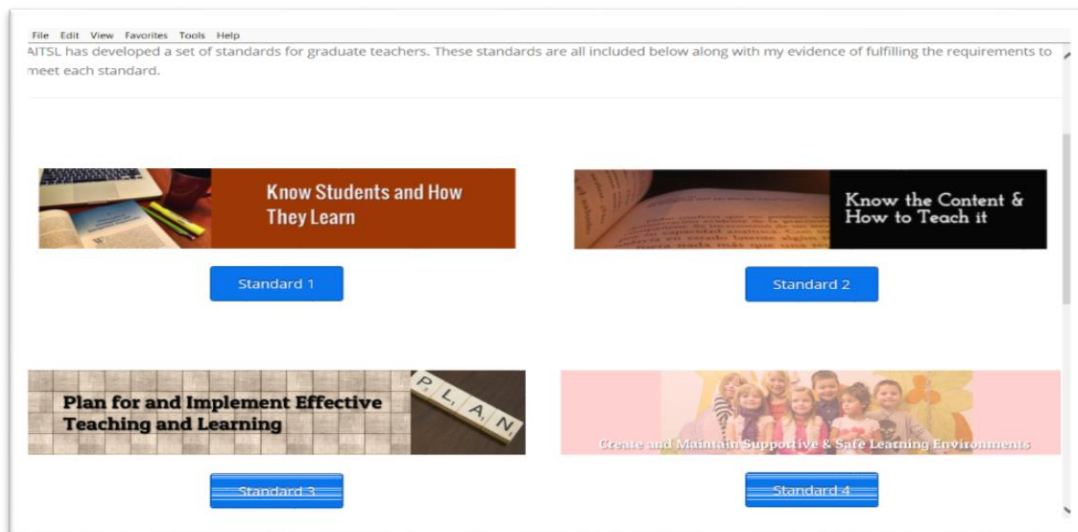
File Edit View Favorites Tools Help

AITSL has developed a set of standards for graduate teachers. These standards are all included below along with my evidence of fulfilling the requirements to meet each standard.

Know Students and How They Learn

Standard 1

Know the Content & How to Teach it

Standard 2

Plan for and Implement Effective Teaching and Learning

PLAN

Standard 3

Create and Maintain Supportive & Safe Learning Environments

Standard 4